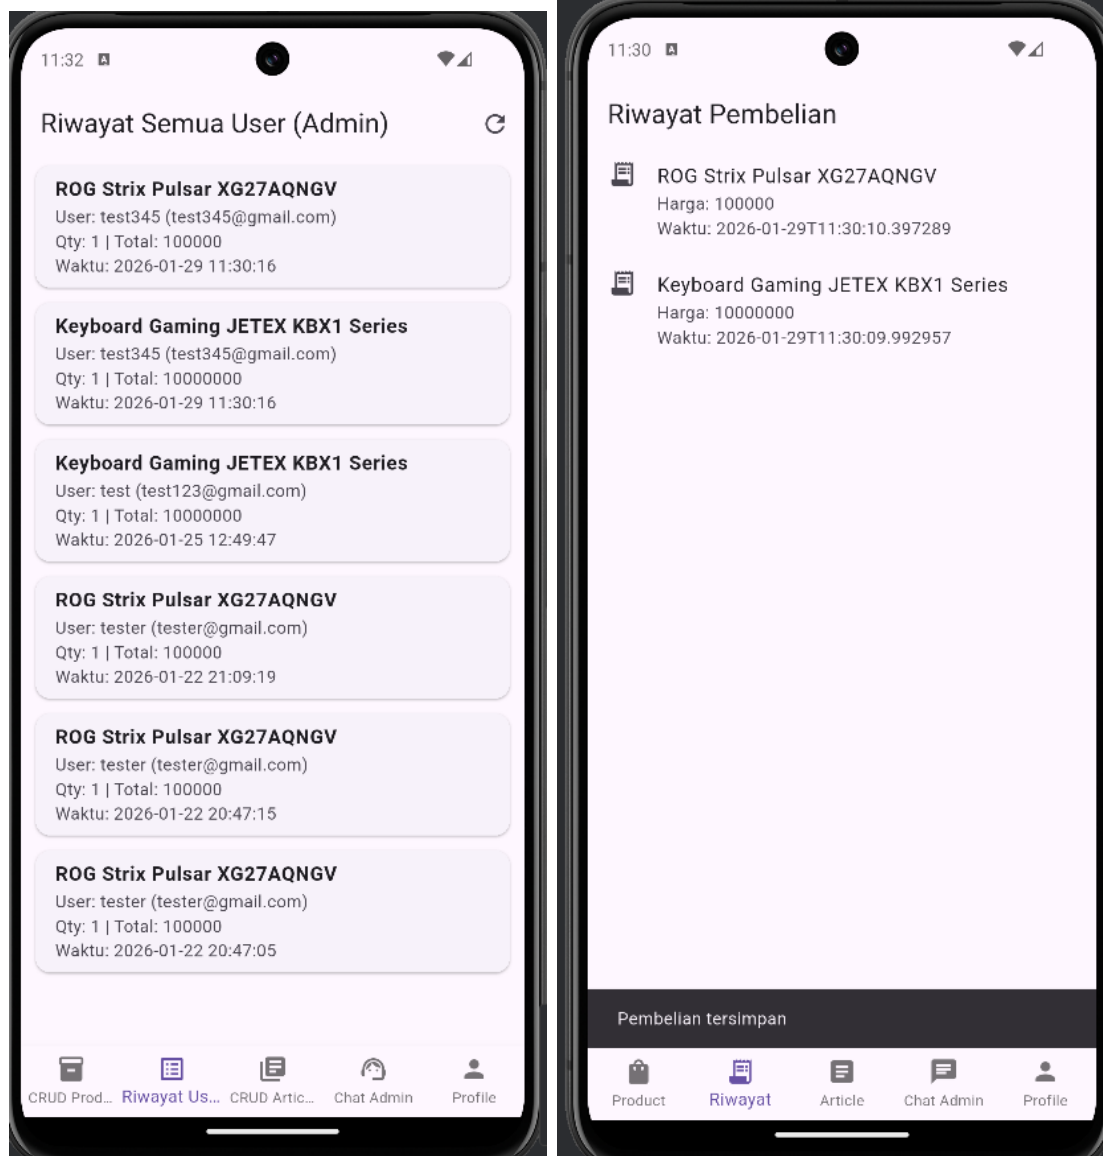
11:32

Riwayat Semua User (Admin)

ROG Strix Pulsar XG27AQNGV
User: test345 (test345@gmail.com)
Qty: 1 | Total: 100000
Waktu: 2026-01-29 11:30:16

Keyboard Gaming JETEX KBX1 Series
User: test345 (test345@gmail.com)
Qty: 1 | Total: 10000000
Waktu: 2026-01-29 11:30:16

Keyboard Gaming JETEX KBX1 Series
User: test (test123@gmail.com)
Qty: 1 | Total: 10000000
Waktu: 2026-01-25 12:49:47

ROG Strix Pulsar XG27AQNGV
User: tester (tester@gmail.com)
Qty: 1 | Total: 100000
Waktu: 2026-01-22 21:09:19

ROG Strix Pulsar XG27AQNGV
User: tester (tester@gmail.com)
Qty: 1 | Total: 100000
Waktu: 2026-01-22 20:47:15

ROG Strix Pulsar XG27AQNGV
User: tester (tester@gmail.com)
Qty: 1 | Total: 100000
Waktu: 2026-01-22 20:47:05

CRUD Prod... Riwayat Us... CRUD Artic... Chat Admin Profile

11:30

Riwayat Pembelian

ROG Strix Pulsar XG27AQNGV
Harga: 100000
Waktu: 2026-01-29T11:30:10.397289

Keyboard Gaming JETEX KBX1 Series
Harga: 10000000
Waktu: 2026-01-29T11:30:09.992957

Pembelian tersimpan

Product Riwayat Article Chat Admin Profile